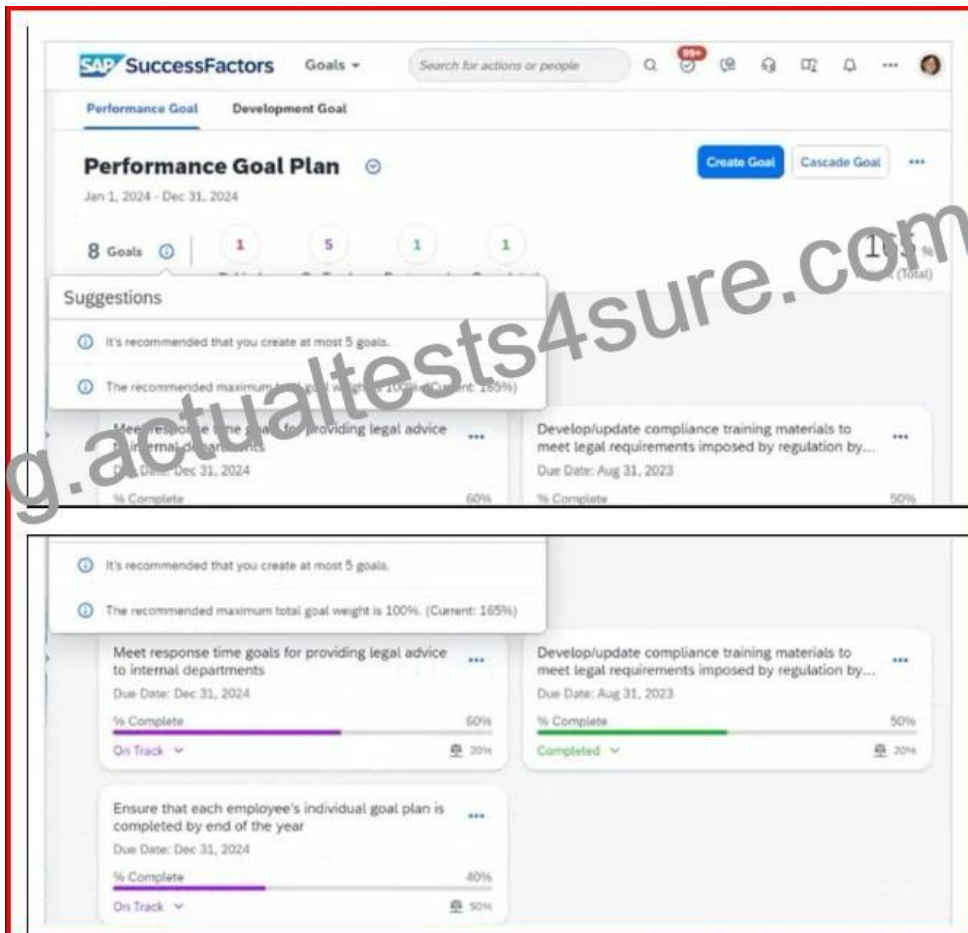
SAP SuccessFactors Goals ▾ Search for actions or people 99+

Performance Goal Development Goal

Performance Goal Plan

Create Goal Cascade Goal ···

Jan 1, 2024 - Dec 31, 2024

8 Goals 1 5 1 1 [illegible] % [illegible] (Total)

Suggestions

It's recommended that you create at most 5 goals.

The recommended maximum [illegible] goal weight is 100% (Current: 165%)

g.actualtests4sure.com

Meet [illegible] time goals for providing legal advice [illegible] internal departments ···

Due Date: Dec 31, 2024

% Complete 60%

Develop/update compliance training materials to meet legal requirements imposed by regulation by... ···

Due Date: Aug 31, 2023

% Complete 50%

It's recommended that you create at most 5 goals.

The recommended maximum total goal weight is 100%. (Current: 165%)

Meet response time goals for providing legal advice to internal departments ···

Due Date: Dec 31, 2024

% Complete 60%

On Track ▾ 20%

Develop/update compliance training materials to meet legal requirements imposed by regulation by... ···

Due Date: Aug 31, 2023

% Complete 50%

Completed ▾ 20%

Ensure that each employee's individual goal plan is completed by end of the year ···

Due Date: Dec 31, 2024

% Complete 40%

On Track ▾ 50%